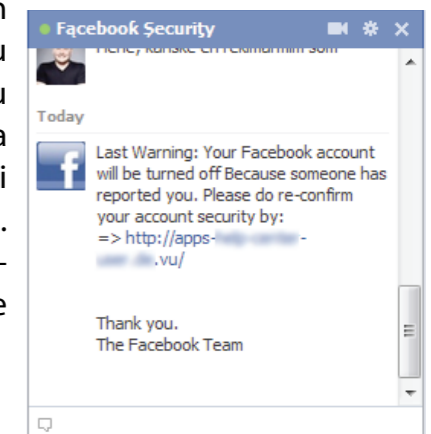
n
u
u
a
i
.
-
e

Facebook Security

Hehe, kanske en reklamfilm som

Today

Last Warning: Your Facebook account will be turned off Because someone has reported you. Please do re-confirm your account security by:
=> http://apps-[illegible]-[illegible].vu/

Thank you.
The Facebook Team